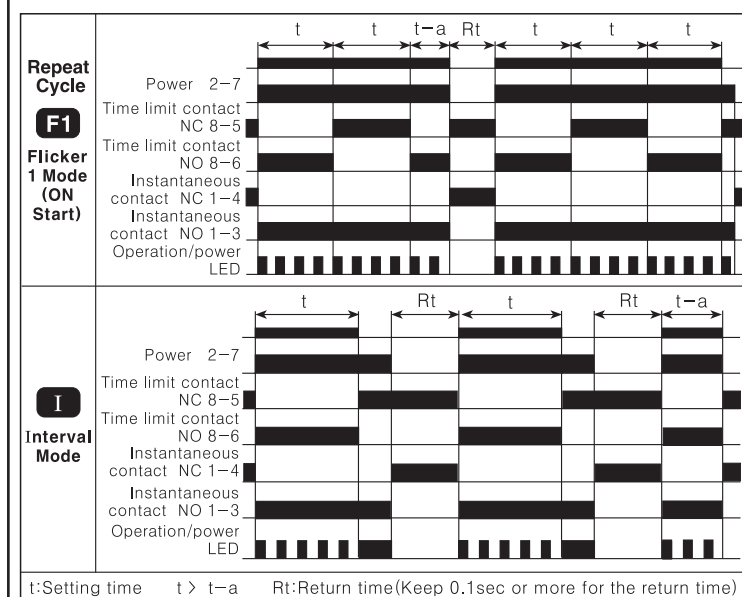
Repeat Cycle

F1

Flicker 1 Mode (ON Start)

t t t−a Rt t t t

Power 2−7

Time limit contact NC 8−5

Time limit contact NO 8−6

Instantaneous contact NC 1−4

Instantaneous contact NO 1−3

Operation/power LED

I

Interval Mode

t Rt t Rt t−a

Power 2−7

Time limit contact NC 8−5

Time limit contact NO 8−6

Instantaneous contact NC 1−4

Instantaneous contact NO 1−3

Operation/power LED

t:Setting time t > t−a Rt:Return time(Keep 0.1sec or more for the return time)